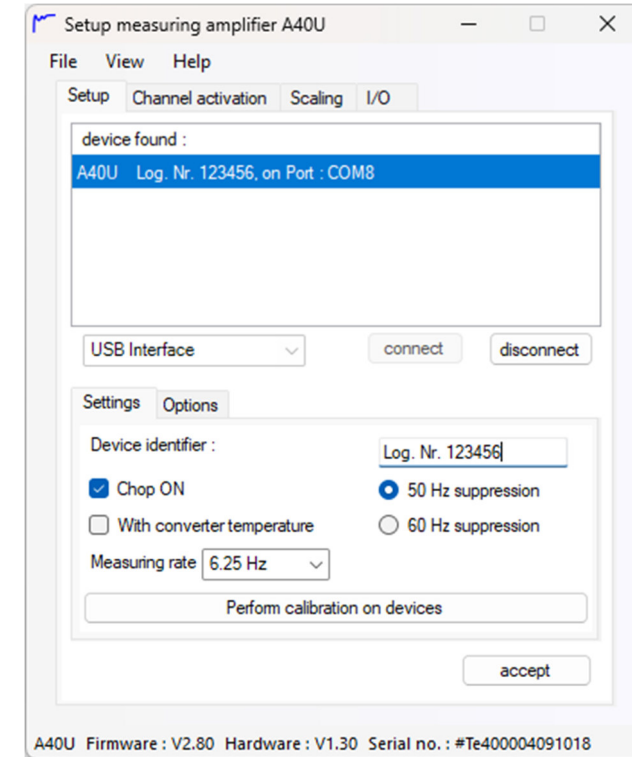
Setup measuring amplifier A40U

File View Help

Setup Channel activation Scaling I/O

device found :

A40U Log. Nr. 123456, on Port : COM8

USB Interface

connect

disconnect

Settings Options

Device identifier :

Log. Nr. 123456

Chop ON

With converter temperature

50 Hz suppression

60 Hz suppression

Measuring rate 6.25 Hz

Perform calibration on devices

accept

A40U Firmware : V2.80 Hardware : V1.30 Serial no. : #Te400004091018